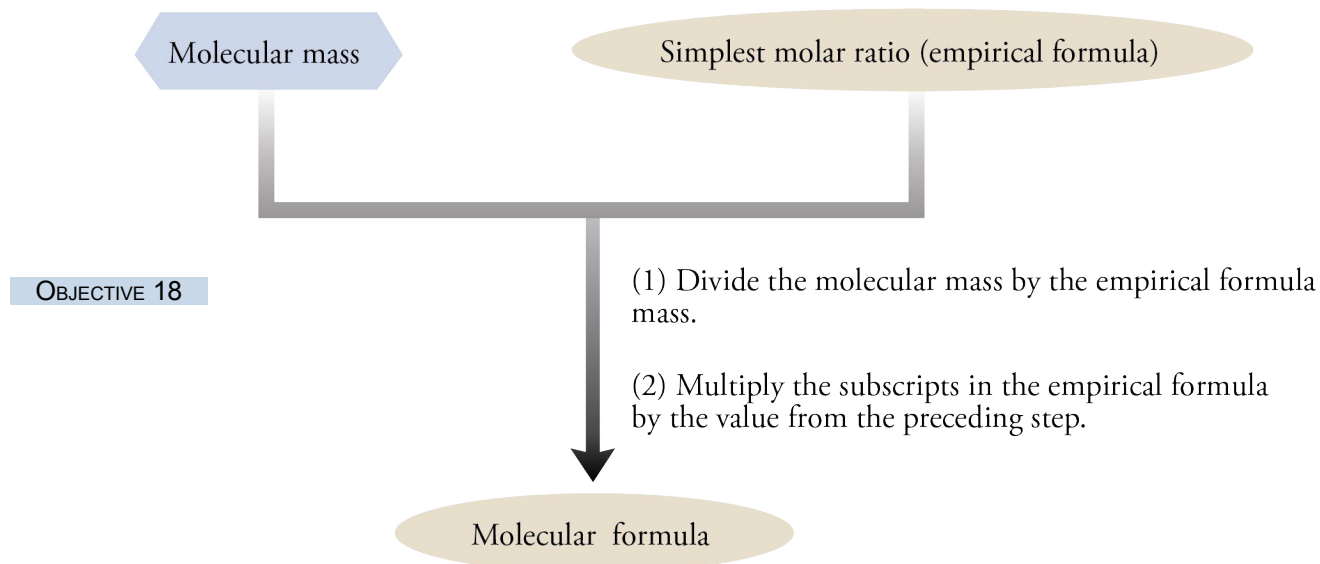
Molecular mass

Simplest molar ratio (empirical formula)

Objective 18

(1) Divide the molecular mass by the empirical formula mass.

(2) Multiply the subscripts in the empirical formula by the value from the preceding step.

Molecular formula